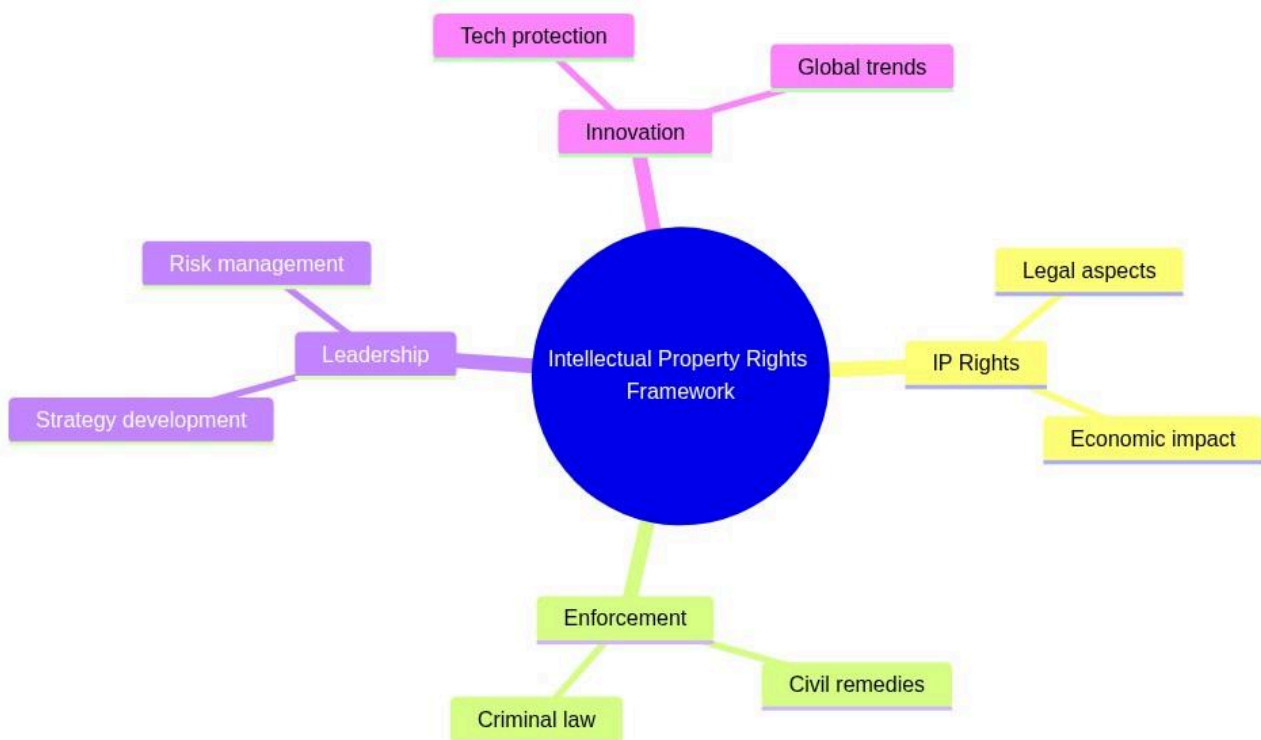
Tech protection

Global trends

Innovation

Risk management

Leadership

Strategy development

Intellectual Property Rights Framework

Legal aspects

IP Rights

Economic impact

Enforcement

Civil remedies

Criminal law